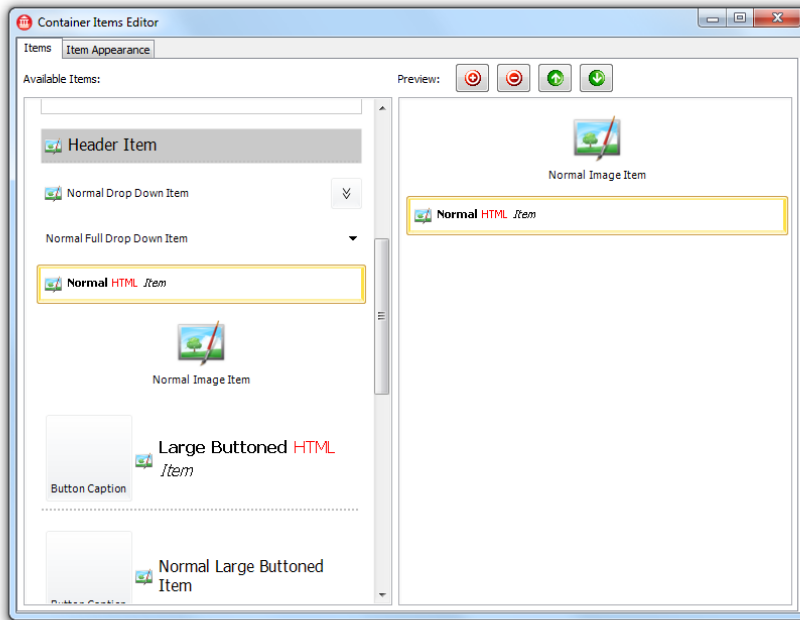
Container Items Editor

Items | Item Appearance

Available Items:

Header Item

Normal Drop Down Item

Normal Full Drop Down Item

Normal HTML Item

Normal Image Item

Button Caption

Large Buttoned HTML Item

Normal Large Buttoned Item

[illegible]

Preview:

Normal Image Item

Normal HTML Item